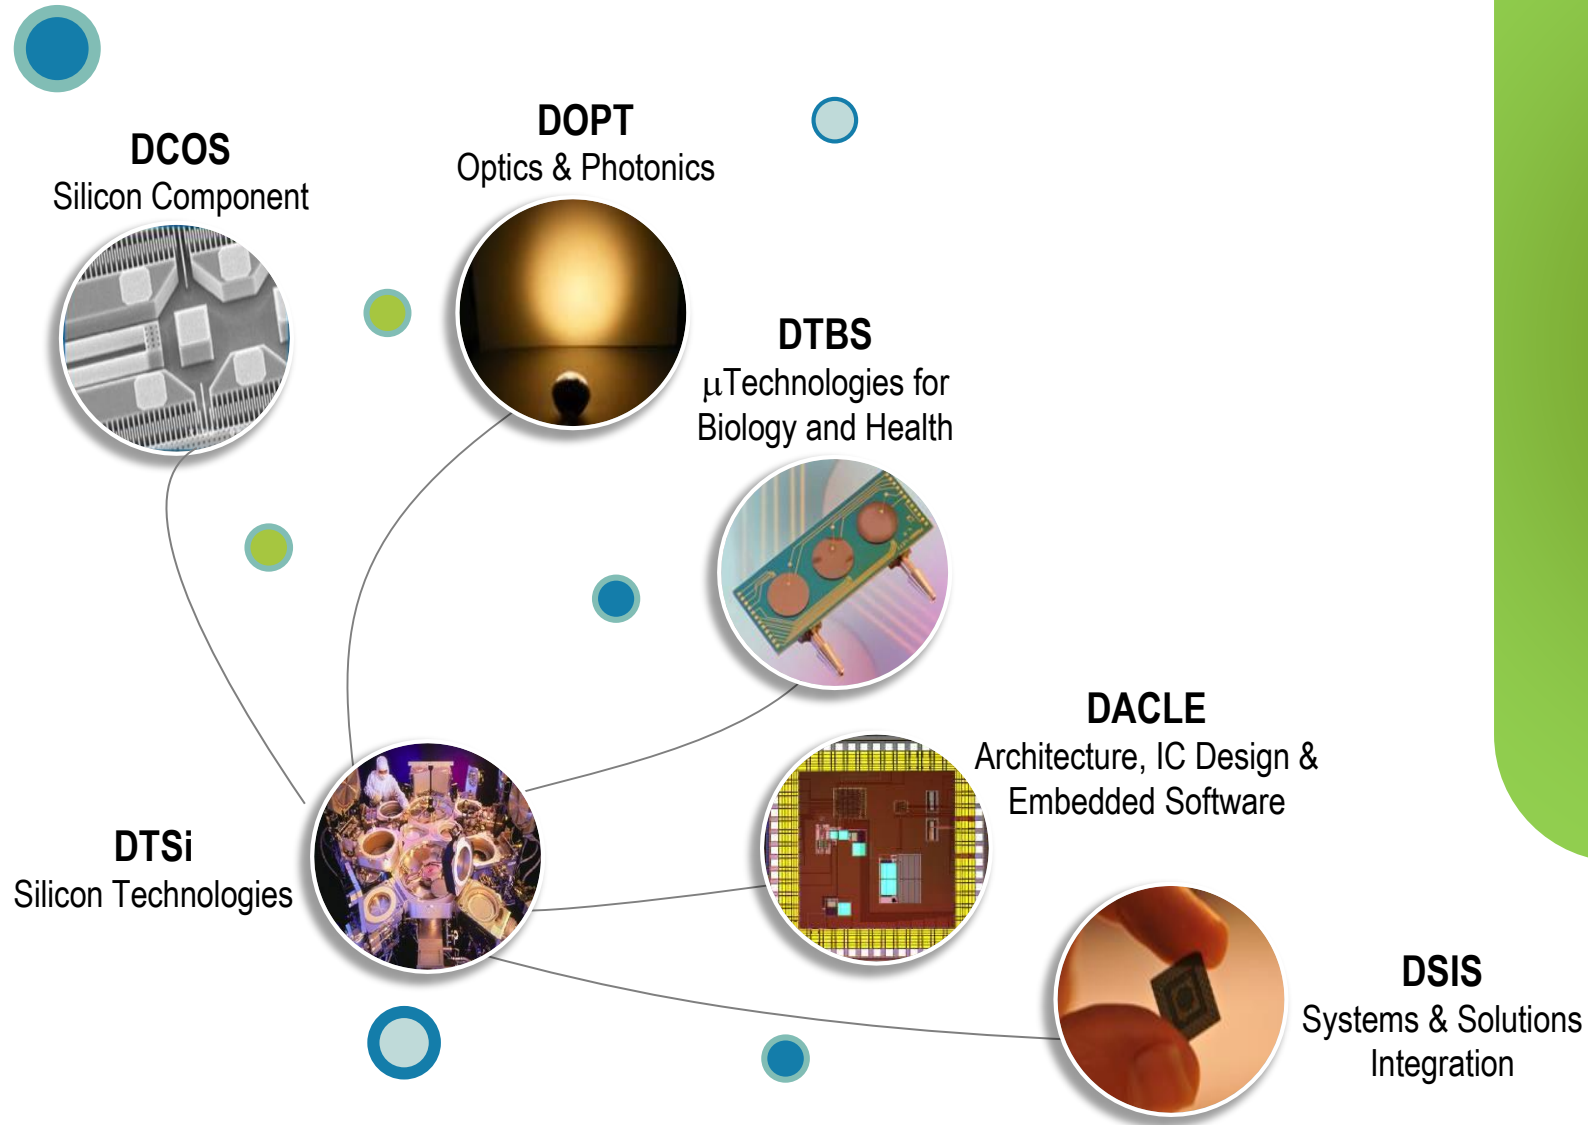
DCOS
Silicon Component

DOPT
Optics & Photonics

DTBS
$\mu$Technologies for Biology and Health

DACLE
Architecture, IC Design & Embedded Software

DTSi
Silicon Technologies

DSIS
Systems & Solutions Integration